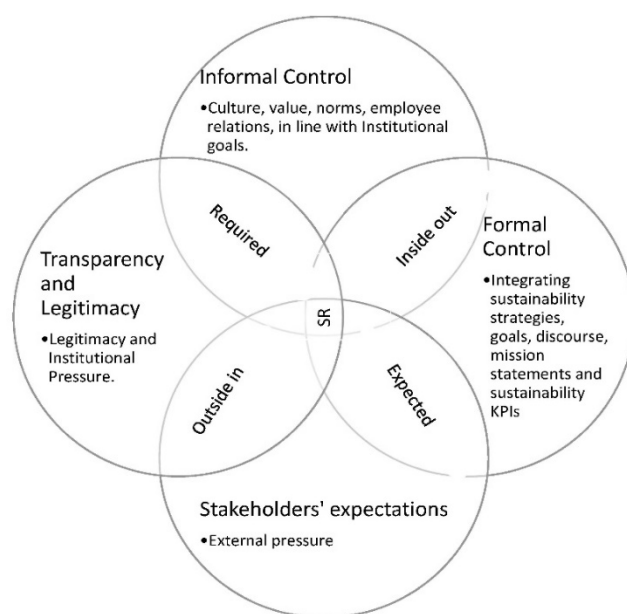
Informal Control

•Culture, value, norms, employee relations, in line with Institutional goals.

Transparency and Legitimacy

•Legitimacy and Institutional Pressure.

Required

Inside out

Formal Control

•Integrating sustainability strategies, goals, discourse, mission statements and sustainability KPIs

SR

Outside in

Expected

Stakeholders' expectations

•External pressure